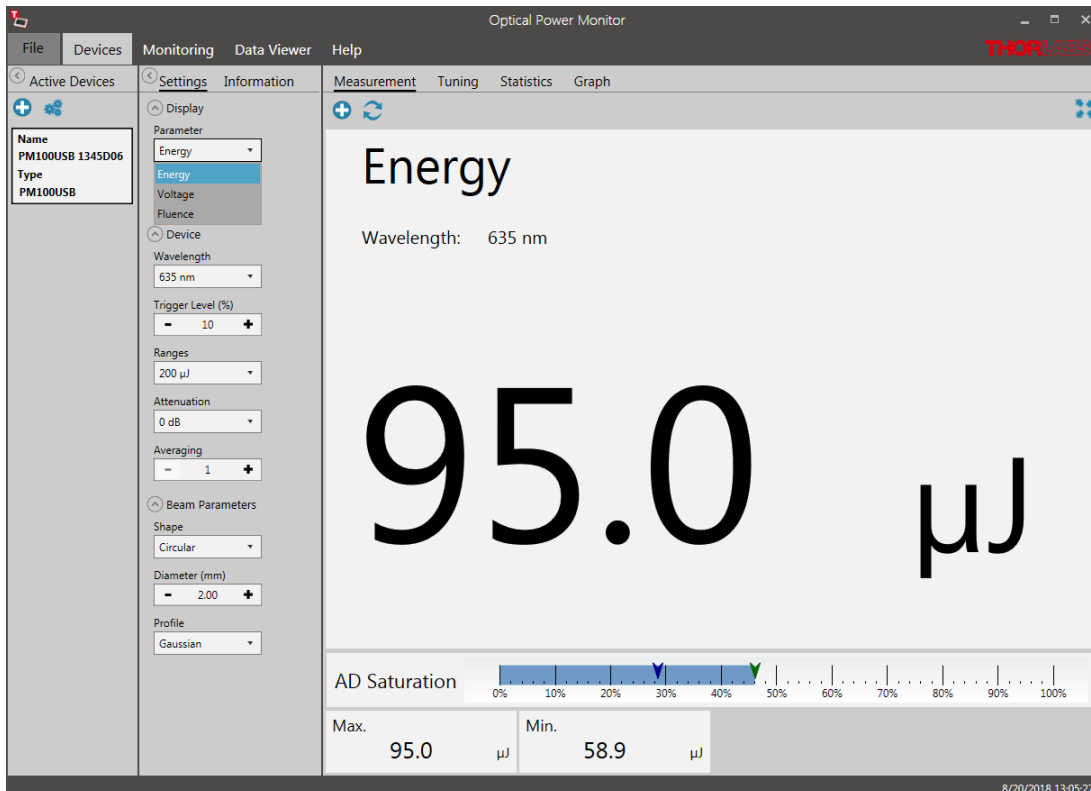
Optical Power Monitor

File Devices Monitoring Data Viewer Help

THORLABS

Active Devices

Name
PM100USB 1345D06
Type
PM100USB

Settings Information

Display

Parameter
Energy
Energy
Voltage
Fluence

Device

Wavelength
635 nm

Trigger Level (%)
10

Ranges
200 µJ

Attenuation
0 dB

Averaging
1

Beam Parameters

Shape
Circular

Diameter (mm)
2.00

Profile
Gaussian

Measurement Tuning Statistics Graph

Energy

Wavelength: 635 nm

95.0 µJ

AD Saturation
0% 10% 20% 30% 40% 50% 60% 70% 80% 90% 100%

Max.
95.0 µJ

Min.
58.9 µJ

8/20/2018 13:05:2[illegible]